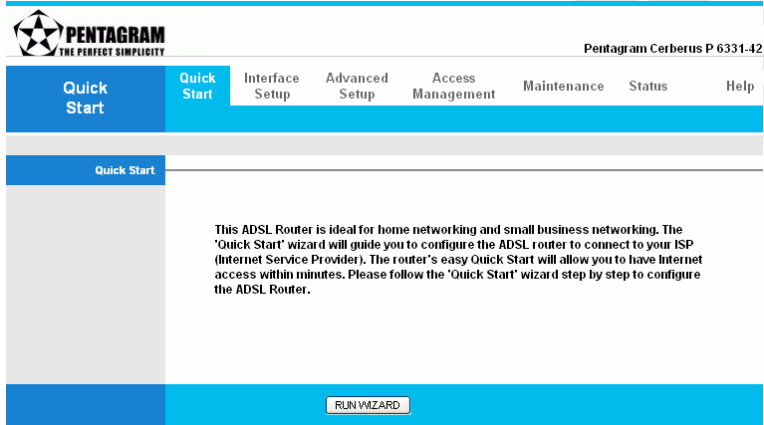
PENTAGRAM
THE PERFECT SIMPLICITY

Pentagram Cerberus P 6331-42

Quick Start

Quick Start | Interface Setup | Advanced Setup | Access Management | Maintenance | Status | Help

Quick Start

This ADSL Router is ideal for home networking and small business networking. The 'Quick Start' wizard will guide you to configure the ADSL router to connect to your ISP (Internet Service Provider). The router's easy Quick Start will allow you to have Internet access within minutes. Please follow the 'Quick Start' wizard step by step to configure the ADSL Router.

RUN WIZARD